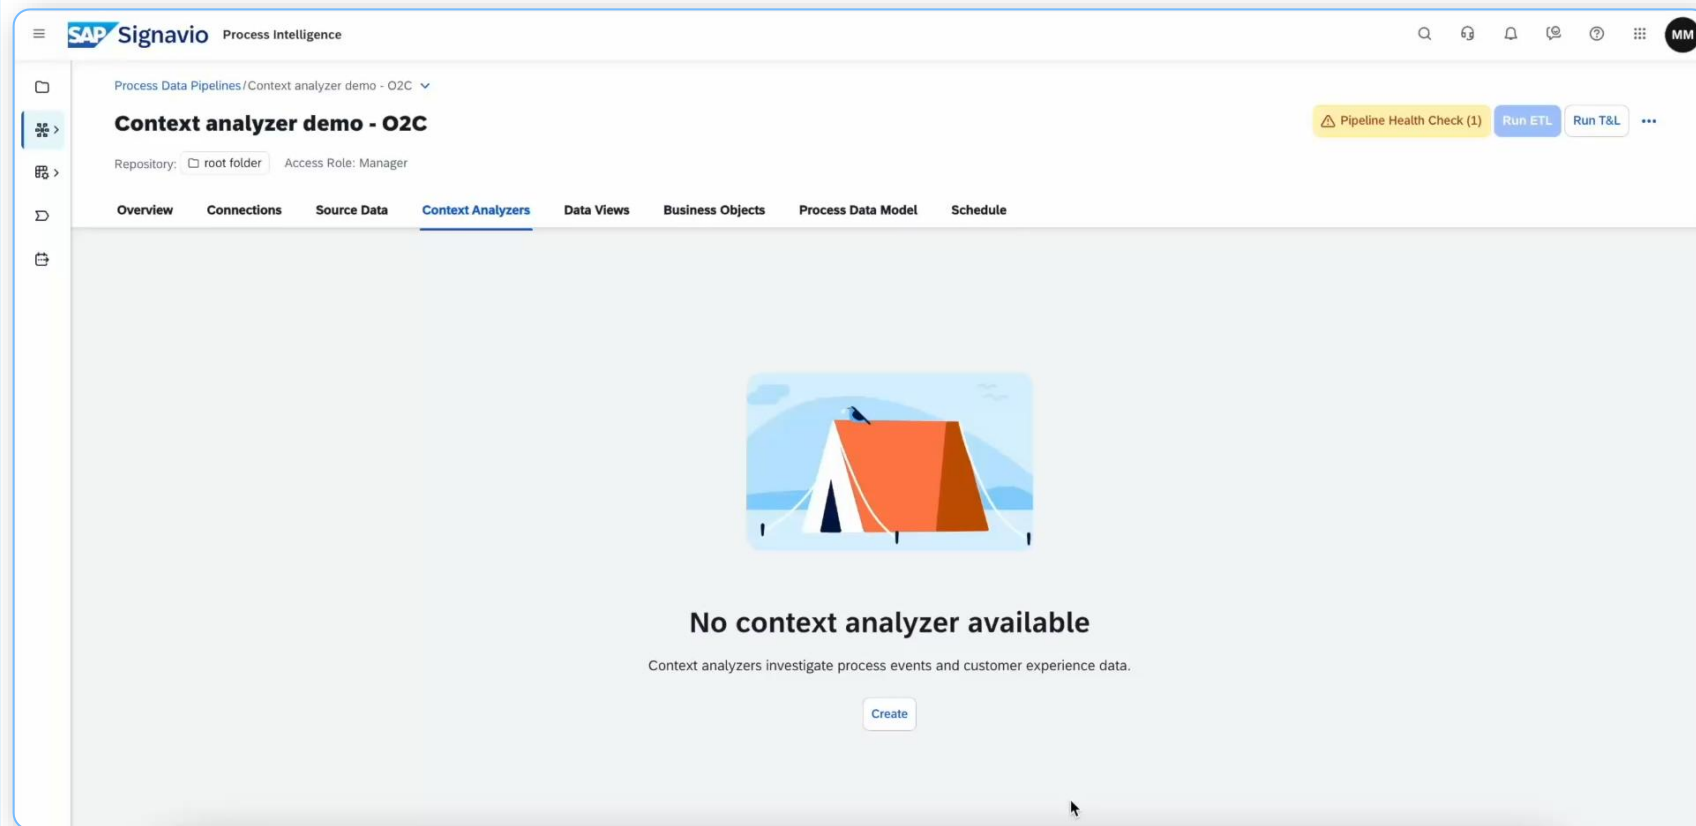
SAP Signavio Process Intelligence

MM

Process Data Pipelines/Context analyzer demo - O2C

Context analyzer demo - O2C

Pipeline Health Check (1) Run ETL Run T&L

Repository: root folder Access Role: Manager

Overview Connections Source Data Context Analyzers Data Views Business Objects Process Data Model Schedule

No context analyzer available

Context analyzers investigate process events and customer experience data.

Create